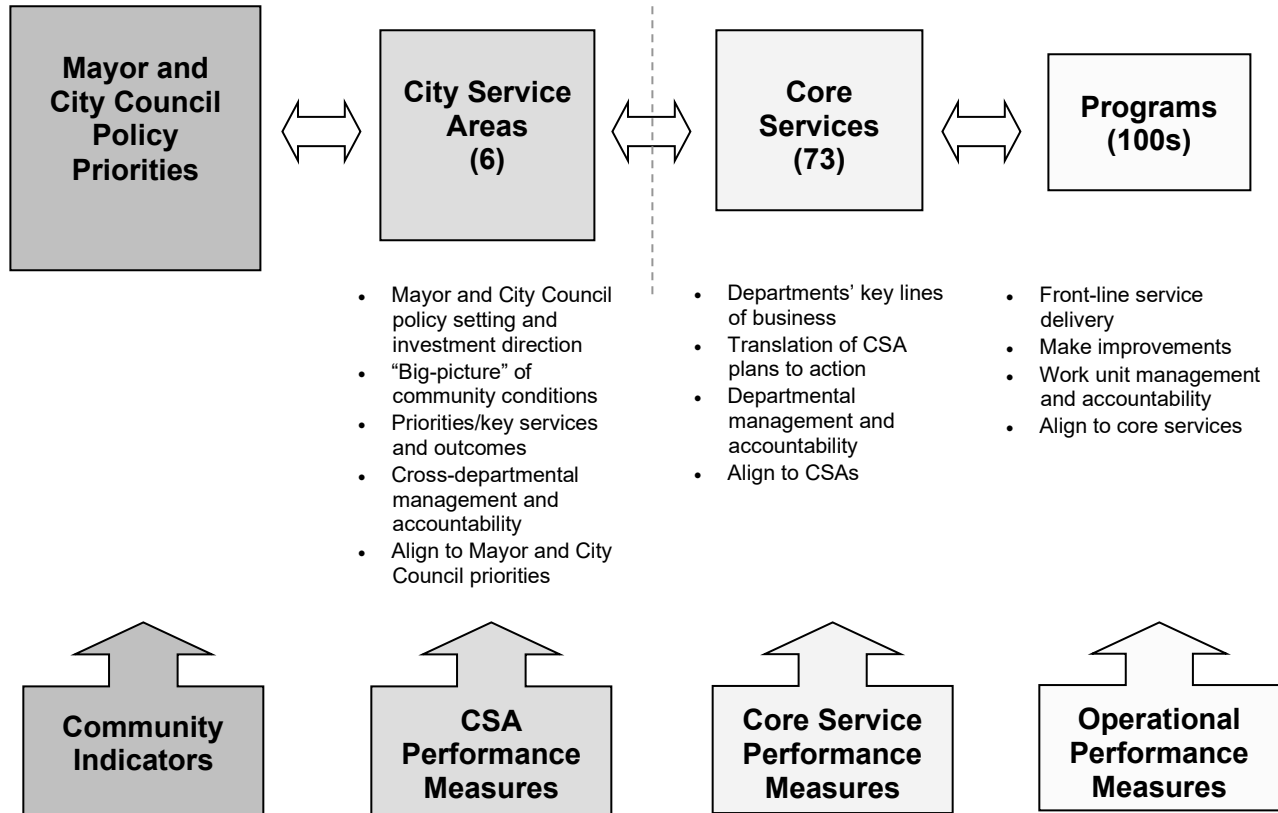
Mayor and City Council Policy Priorities

City Service Areas (6)

Core Services (73)

Programs (100s)

- Mayor and City Council policy setting and investment direction
- "Big-picture" of community conditions
- Priorities/key services and outcomes
- Cross-departmental management and accountability
- Align to Mayor and City Council priorities

- Departments' key lines of business
- Translation of CSA plans to action
- Departmental management and accountability
- Align to CSAs

- Front-line service delivery
- Make improvements
- Work unit management and accountability
- Align to core services

Community Indicators

CSA Performance Measures

Core Service Performance Measures

Operational Performance Measures